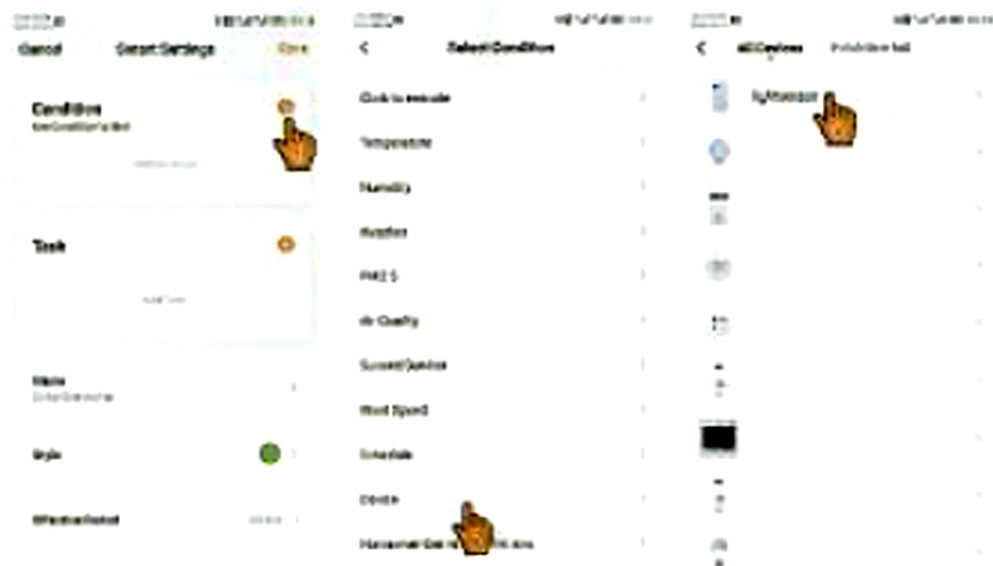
Cancel

Smart Settings

Save

Condition

Task

Name

Style

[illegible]

<

Select Condition

Click to execute

Temperature

Humidity

Weather

PM2.5

Air Quality

Sunset/Sunrise

Wind Speed

Schedule

Device

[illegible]

<

All Devices

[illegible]

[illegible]